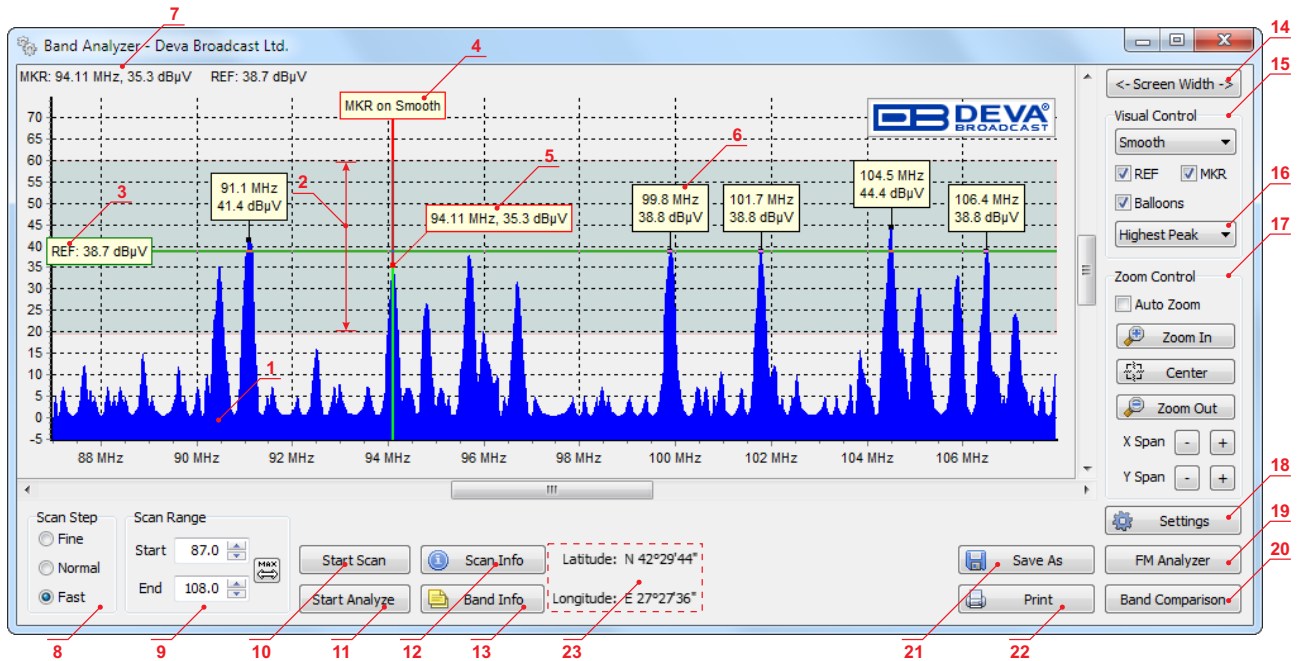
7
Band Analyzer - Deva Broadcast Ltd.
MKR: 94.11 MHz, 35.3 dBµV REF: 38.7 dBµV
4
MKR on Smooth
DEVA BROADCAST
14
<- Screen Width ->
15
Visual Control
Smooth
REF MKR
Balloons
16
Highest Peak
17
Zoom Control
Auto Zoom
Zoom In
Center
Zoom Out
X Span - +
Y Span - +
70
65
60
55
50
45
40
35
30
25
20
15
10
5
0
-5
3
REF: 38.7 dBµV
2
91.1 MHz
41.4 dBµV
5
94.11 MHz, 35.3 dBµV
6
99.8 MHz
38.8 dBµV
101.7 MHz
38.8 dBµV
104.5 MHz
44.4 dBµV
106.4 MHz
38.8 dBµV
1
88 MHz 90 MHz 92 MHz 94 MHz 96 MHz 98 MHz 100 MHz 102 MHz 104 MHz 106 MHz
Scan Step
Fine
Normal
Fast
Scan Range
Start 87.0
End 108.0
MAX
Start Scan
Start Analyze
Scan Info
Band Info
Latitude: N 42°29'44"
Longitude: E 27°27'36"
Save As
Print
18
Settings
19
FM Analyzer
20
Band Comparison
8 9 10 11 12 13 23 21 22